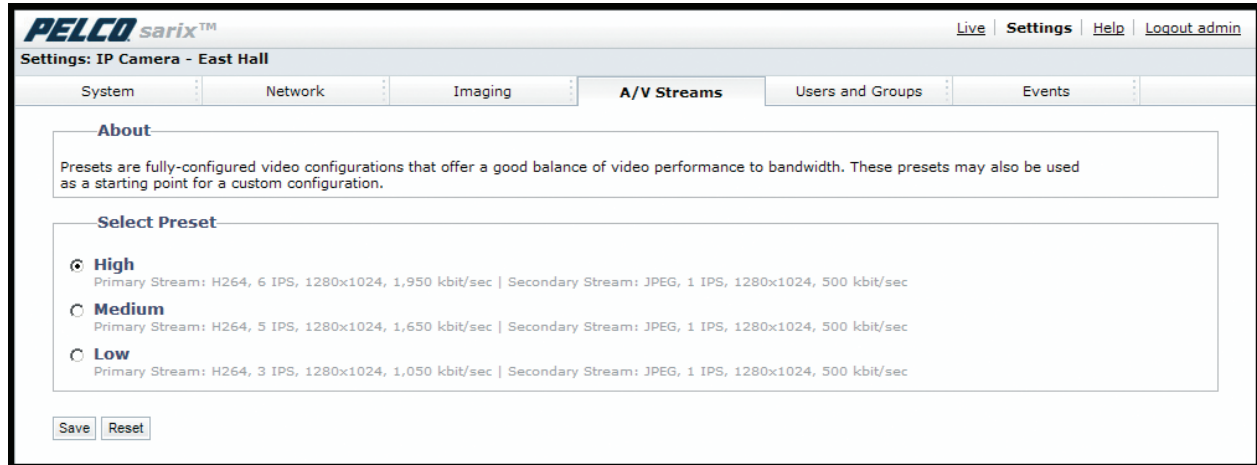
PELCO sarix™

Live | Settings | Help | Logout admin

Settings: IP Camera - East Hall

System | Network | Imaging | A/V Streams | Users and Groups | Events

About

Presets are fully-configured video configurations that offer a good balance of video performance to bandwidth. These presets may also be used as a starting point for a custom configuration.

Select Preset

High
Primary Stream: H264, 6 IPS, 1280x1024, 1,950 kbit/sec | Secondary Stream: JPEG, 1 IPS, 1280x1024, 500 kbit/sec

Medium
Primary Stream: H264, 5 IPS, 1280x1024, 1,650 kbit/sec | Secondary Stream: JPEG, 1 IPS, 1280x1024, 500 kbit/sec

Low
Primary Stream: H264, 3 IPS, 1280x1024, 1,050 kbit/sec | Secondary Stream: JPEG, 1 IPS, 1280x1024, 500 kbit/sec

Save | Reset